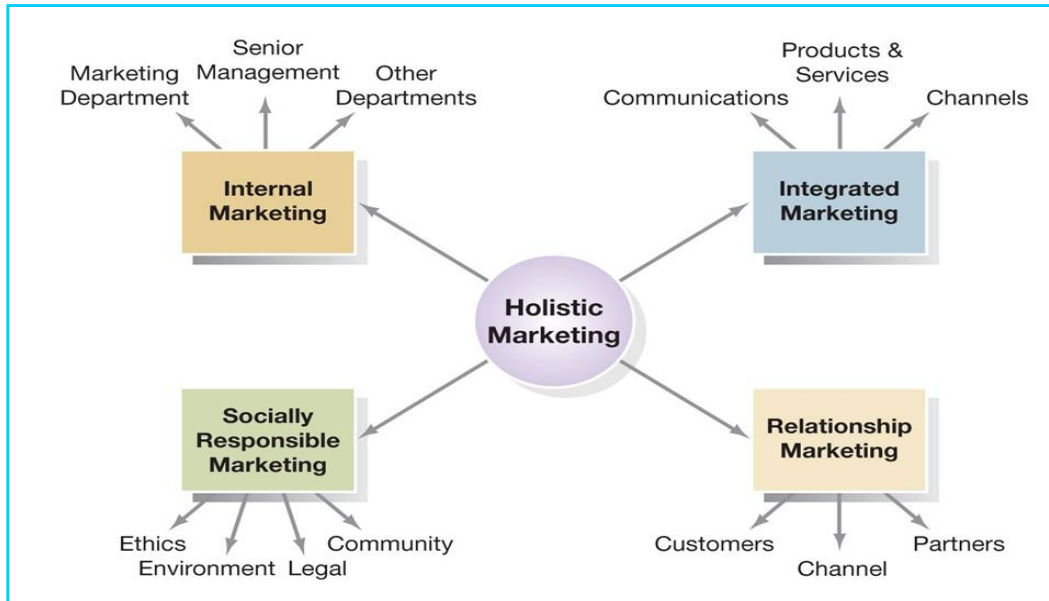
Senior Management

Marketing Department

Other Departments

Internal Marketing

Products & Services

Communications

Channels

Integrated Marketing

Holistic Marketing

Socially Responsible Marketing

Ethics

Environment

Legal

Community

Relationship Marketing

Customers

Channel

Partners